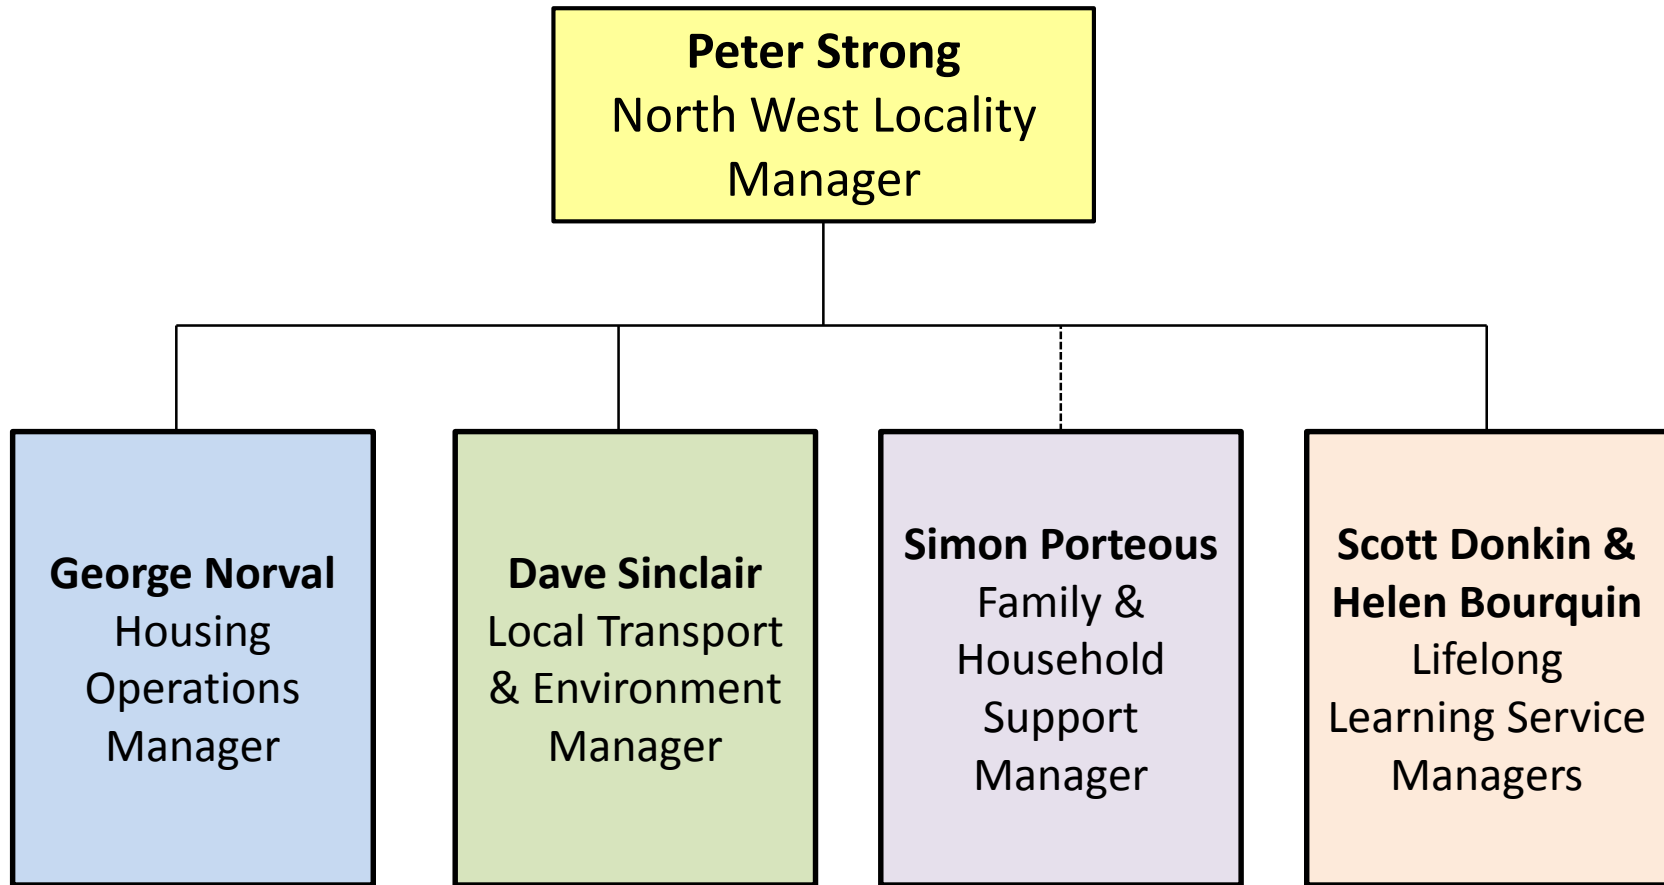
**Peter Strong**
North West Locality Manager

**George Norval**
Housing Operations Manager

**Dave Sinclair**
Local Transport & Environment Manager

**Simon Porteous**
Family & Household Support Manager

**Scott Donkin & Helen Bourquin**
Lifelong Learning Service Managers